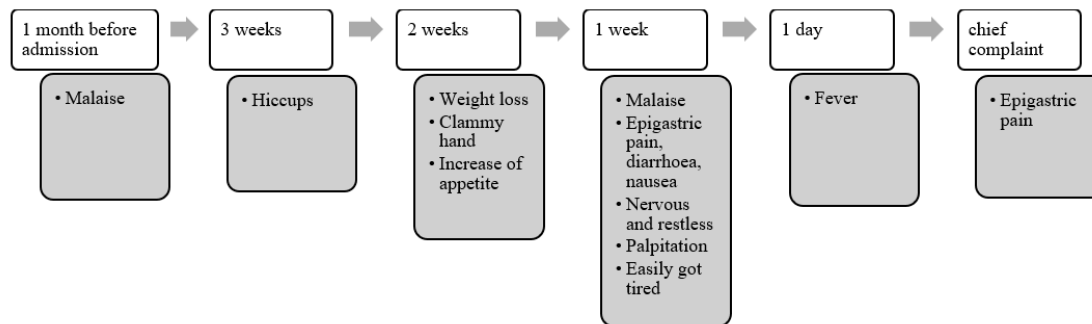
1 month before admission

• Malaise

3 weeks

• Hiccups

2 weeks

• Weight loss
• Clammy hand
• Increase of appetite

1 week

• Malaise
• Epigastric pain, diarrhoea, nausea
• Nervous and restless
• Palpitation
• Easily got tired

1 day

• Fever

chief complaint

• Epigastric pain